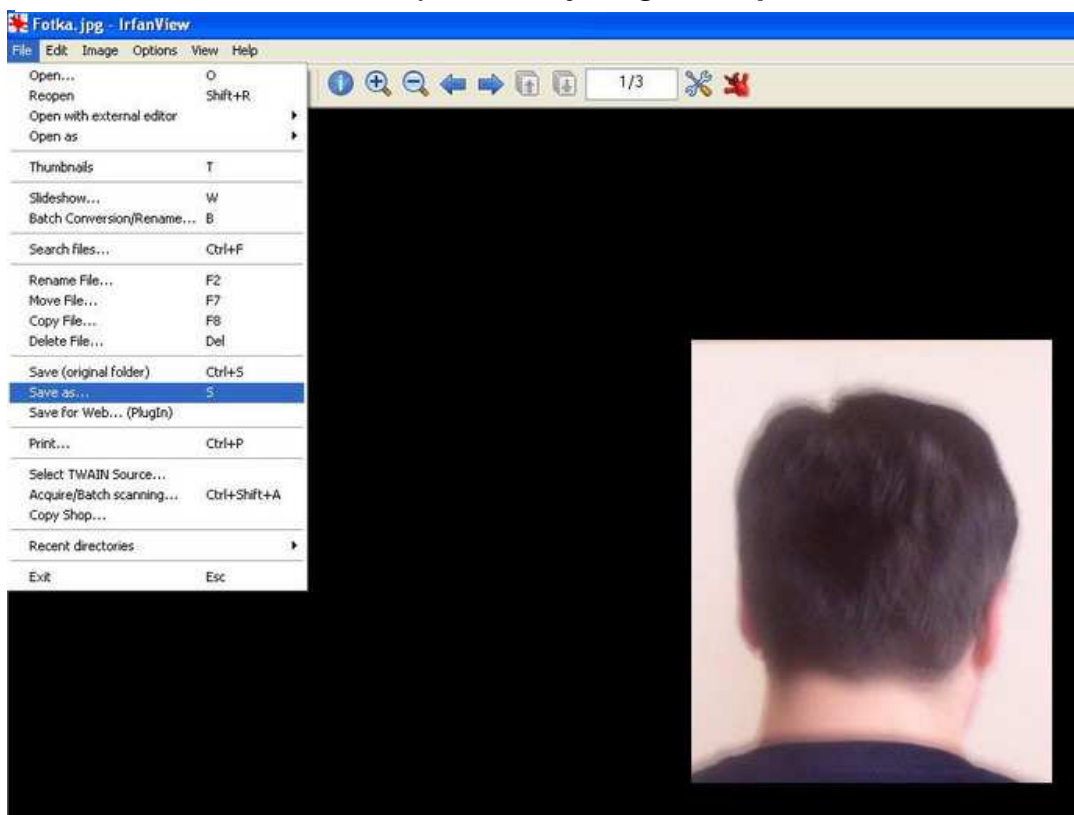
Fotka.jpg - IrfanView

File Edit Image Options View Help

1/3

| | |
|---|---|
| Open... | O |
| Reopen | Shift+R |
| Open with external editor | |
| Open as | |
| Thumbnails | T |
| Slideshow... | W |
| Batch Conversion/Rename... | B |
| Search files... | Ctrl+F |
| Rename File... | F2 |
| Move File... | F7 |
| Copy File... | F8 |
| Delete File... | Del |
| Save (original folder) | Ctrl+S |
| Save as... | S |
| Save for Web... (PlugIn) | |
| Print... | Ctrl+P |
| Select TWAIN Source... | |
| Acquire/Batch scanning... | Ctrl+Shift+A |
| Copy Shop... | |
| Recent directories | |
| Exit | Esc |